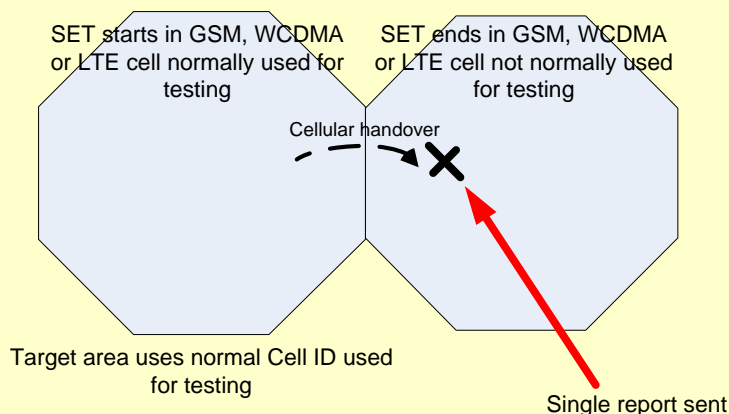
SET starts in GSM, WCDMA or LTE cell normally used for testing

SET ends in GSM, WCDMA or LTE cell not normally used for testing

Cellular handover

Target area uses normal Cell ID used for testing

Single report sent